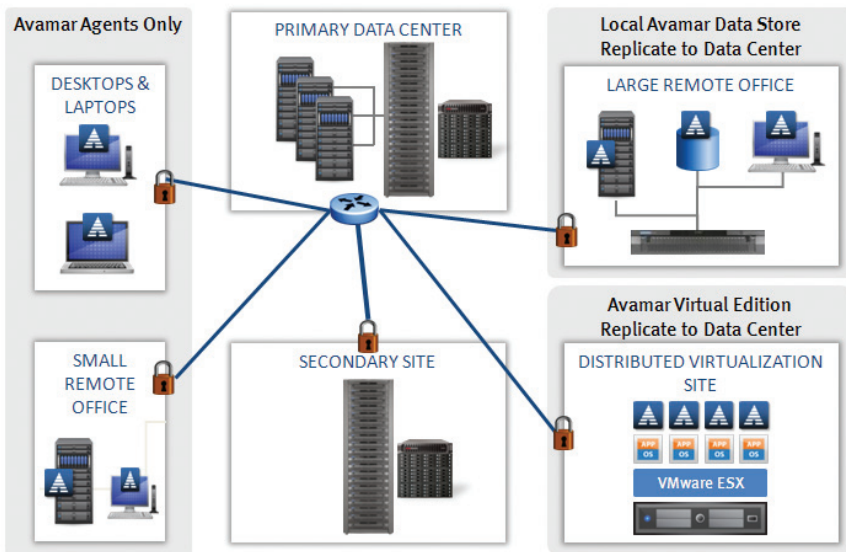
Avamar Agents Only

DESKTOPS & LAPTOPS

SMALL REMOTE OFFICE

PRIMARY DATA CENTER

SECONDARY SITE

Local Avamar Data Store Replicate to Data Center

LARGE REMOTE OFFICE

Avamar Virtual Edition Replicate to Data Center

DISTRIBUTED VIRTUALIZATION SITE

APP OS

APP OS

APP OS

APP OS

VMware ESX